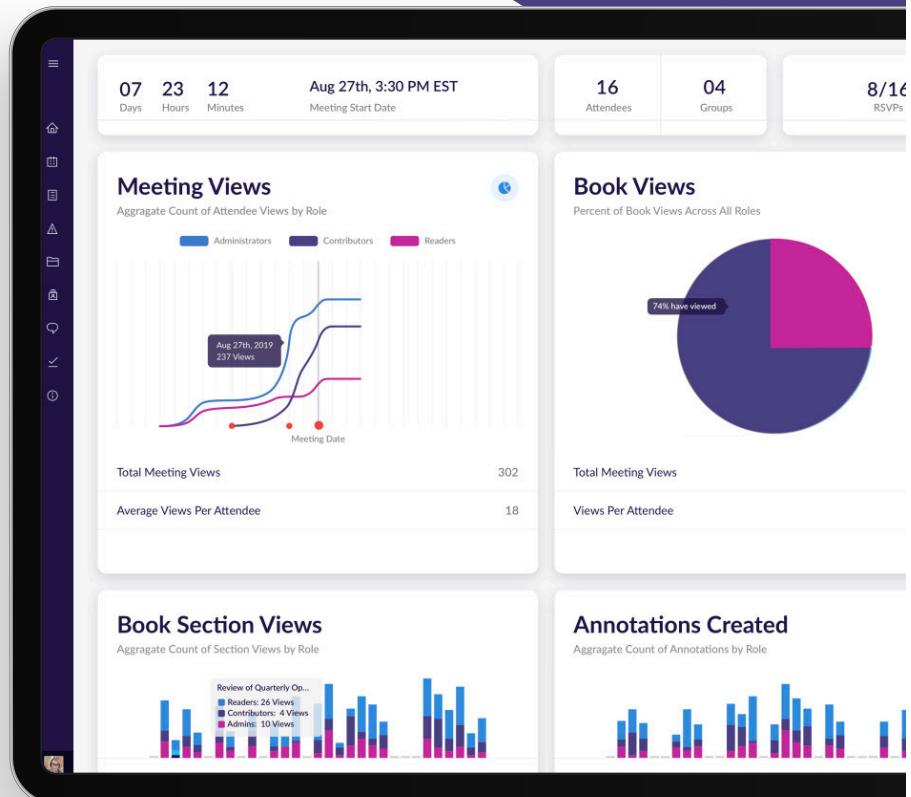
07 Days 23 Hours 12 Minutes

Aug 27th, 3:30 PM EST
Meeting Start Date

16 Attendees

04 Groups

8/16 RSVPs

Meeting Views
Aggregate Count of Attendee Views by Role

Administrators Contributors Readers

Aug 27th, 2019
237 Views

Meeting Date

Total Meeting Views 302

Average Views Per Attendee 18

Book Views
Percent of Book Views Across All Roles

74% have viewed

Total Meeting Views

Views Per Attendee

Book Section Views
Aggregate Count of Section Views by Role

Review of Quarterly Op...
Readers: 26 Views
Contributors: 4 Views
Admins: 10 Views

Annotations Created
Aggregate Count of Annotations by Role